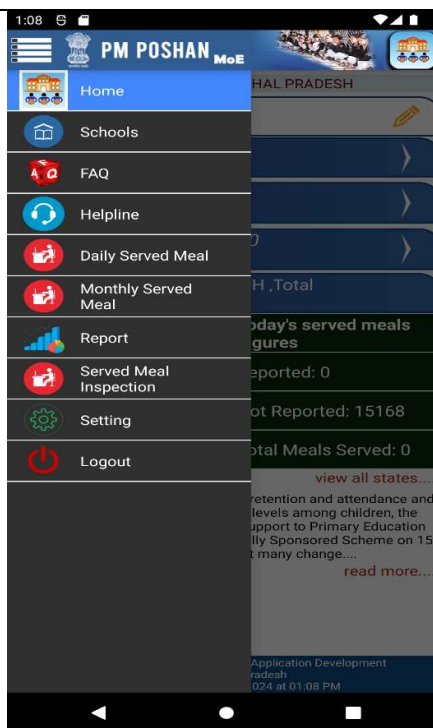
1:08

PM POSHAN MoE

Home

Schools

A Q

FAQ

Helpline

Daily Served Meal

Monthly Served Meal

Report

Served Meal Inspection

Setting

Logout

HAL PRADESH

0

H ,Total

oday's served meals gures

eported: 0

ot Reported: 15168

tal Meals Served: 0

view all states...

retention and attendance and levels among children, the upport to Primary Education lly Sponsored Scheme on 15 t many change....

read more...

Application Development radesh 024 at 01:08 PM